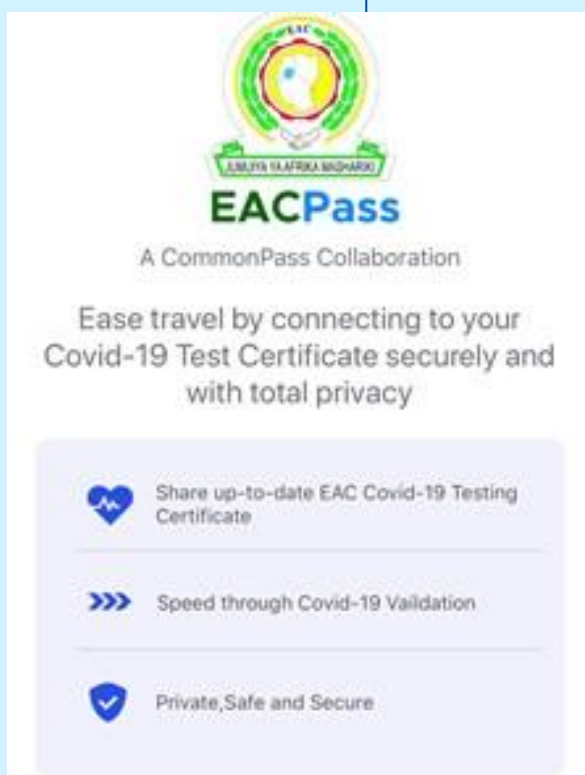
EAC
JUMUIYA YA AFRIKA MASHARIKI

EACPass

A CommonPass Collaboration

Ease travel by connecting to your Covid-19 Test Certificate securely and with total privacy

Share up-to-date EAC Covid-19 Testing Certificate

Speed through Covid-19 Vaildation

Private,Safe and Secure